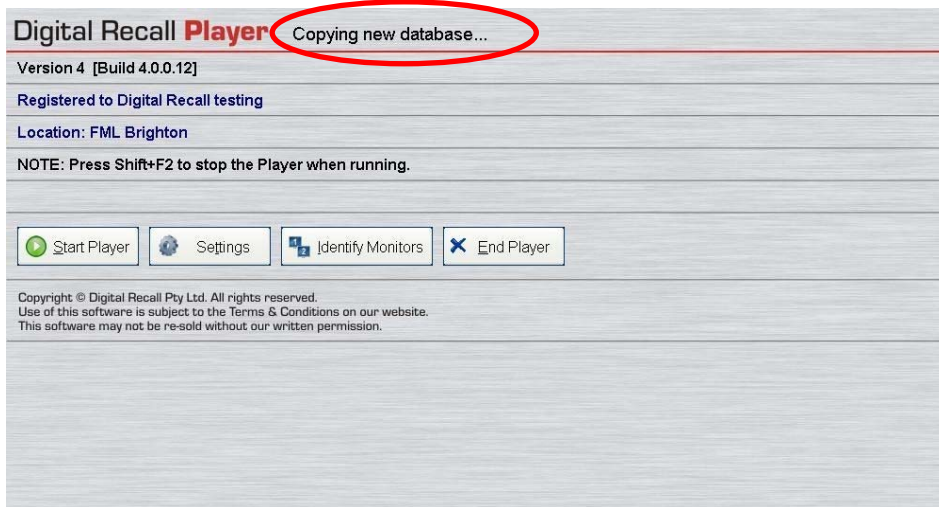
Digital Recall Player Copying new database...

Version 4 [Build 4.0.0.12]

Registered to Digital Recall testing

Location: FML Brighton

NOTE: Press Shift+F2 to stop the Player when running.

Start Player Settings Identify Monitors End Player

Copyright © Digital Recall Pty Ltd. All rights reserved.
Use of this software is subject to the Terms & Conditions on our website.
This software may not be re-sold without our written permission.